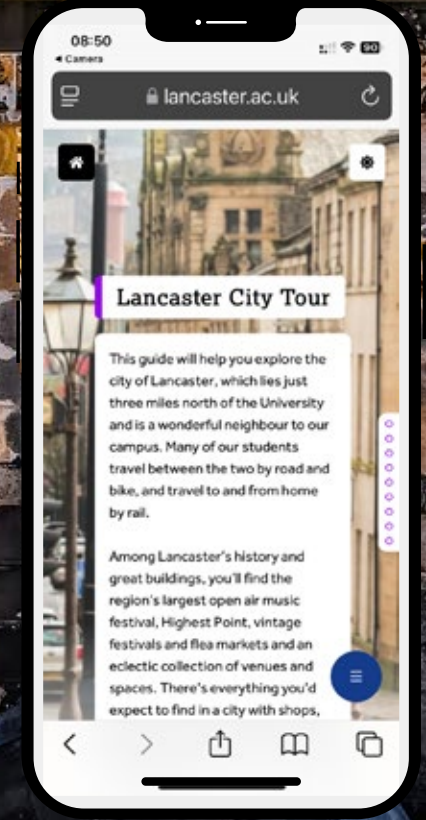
08:50
◂ Camera
90

lancaster.ac.uk

Lancaster City Tour

This guide will help you explore the city of Lancaster, which lies just three miles north of the University and is a wonderful neighbour to our campus. Many of our students travel between the two by road and bike, and travel to and from home by rail.

Among Lancaster's history and great buildings, you'll find the region's largest open air music festival, Highest Point, vintage festivals and flea markets and an eclectic collection of venues and spaces. There's everything you'd expect to find in a city with shops,